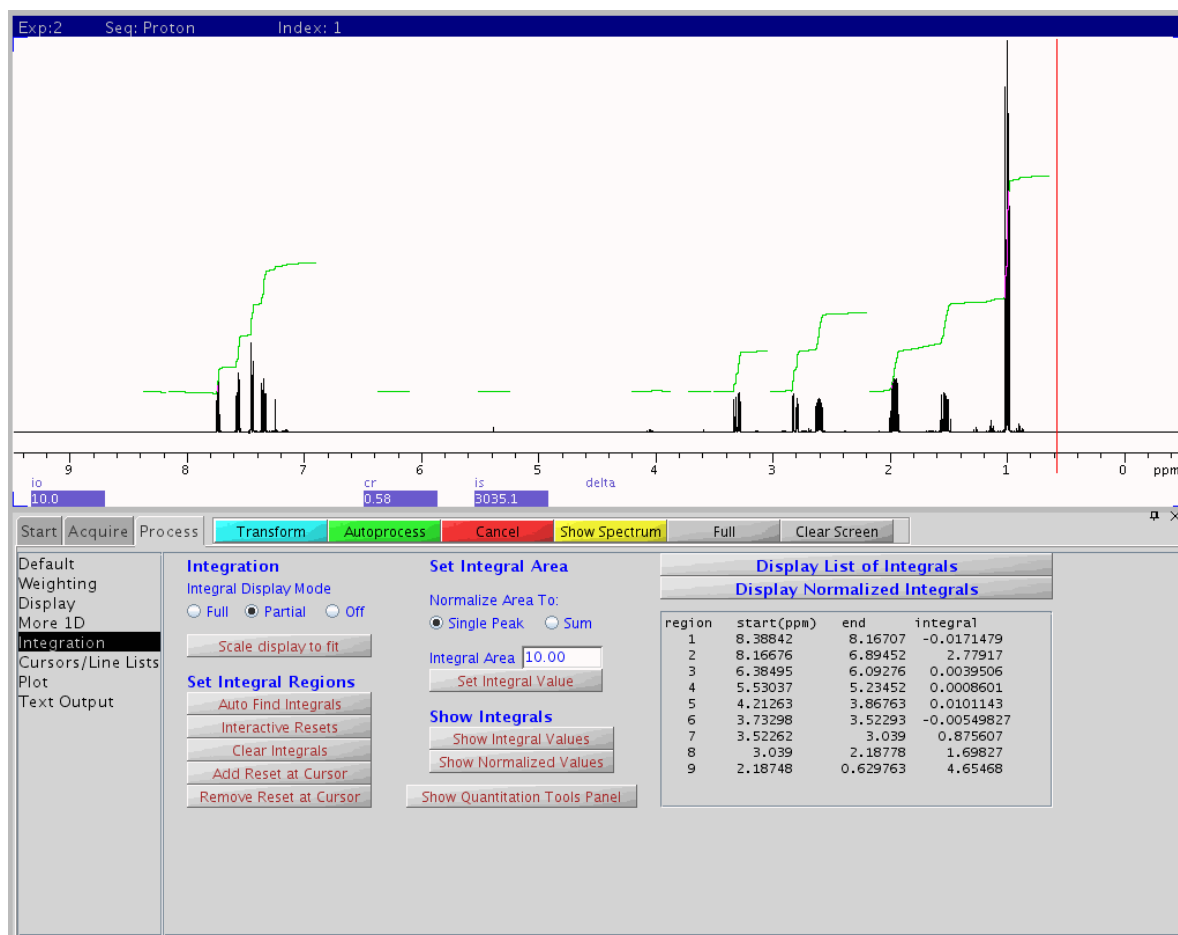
Exp:2 Seq: Proton Index: 1

9 8 7 6 5 4 3 2 1 0 ppm

io
10.0
cr
0.58
is
3035.1
delta

Start Acquire Process Transform Autoprocess Cancel Show Spectrum Full Clear Screen

Default
Weighting
Display
More 1D
Integration
Cursors/Line Lists
Plot
Text Output

Integration
Integral Display Mode
Full Partial Off
Scale display to fit

Set Integral Regions
Auto Find Integrals
Interactive Resets
Clear Integrals
Add Reset at Cursor
Remove Reset at Cursor

Set Integral Area
Normalize Area To:
Single Peak Sum
Integral Area 10.00
Set Integral Value

Show Integrals
Show Integral Values
Show Normalized Values

Show Quantitation Tools Panel

Display List of Integrals
Display Normalized Integrals

| region | start(ppm) | end | integral |
|---|---|---|---|
| 1 | 8.38842 | 8.16707 | -0.0171479 |
| 2 | 8.16676 | 6.89452 | 2.77917 |
| 3 | 6.38495 | 6.09276 | 0.0039506 |
| 4 | 5.53037 | 5.23452 | 0.0008601 |
| 5 | 4.21263 | 3.86763 | 0.0101143 |
| 6 | 3.73298 | 3.52293 | -0.00549827 |
| 7 | 3.52262 | 3.039 | 0.875607 |
| 8 | 3.039 | 2.18778 | 1.69827 |
| 9 | 2.18748 | 0.629763 | 4.65468 |